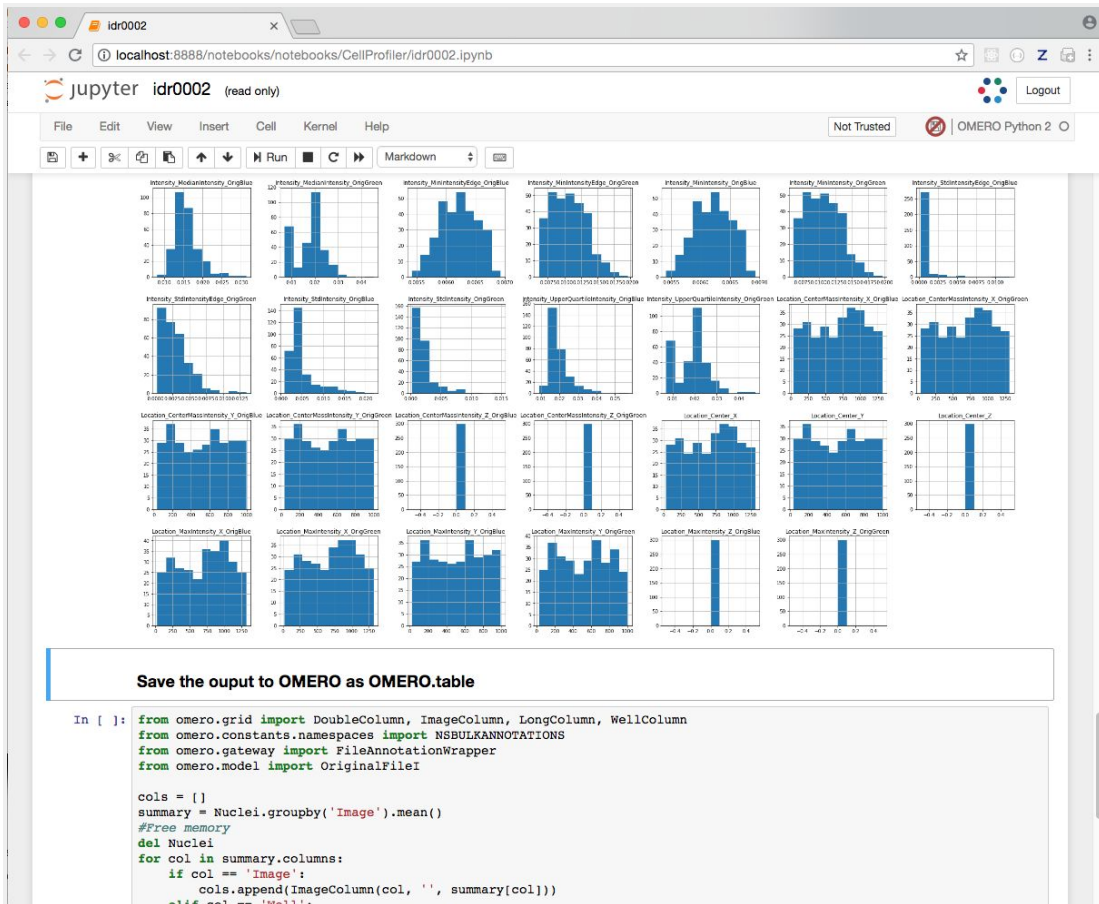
idr0002

localhost:8888/notebooks/notebooks/CellProfiler/idr0002.ipynb

Jupyter idr0002 (read only)

Logout

File Edit View Insert Cell Kernel Help

Not Trusted

OMERO Python 2

Run

Markdown

Intensity_MedianIntensity_OrigBlue
Intensity_MedianIntensity_OrigGreen
Intensity_MinIntensityEdge_OrigBlue
Intensity_MinIntensityEdge_OrigGreen
Intensity_MinIntensity_OrigBlue
Intensity_MinIntensity_OrigGreen
Intensity_StdIntensityEdge_OrigBlue
Intensity_StdIntensityEdge_OrigGreen
Intensity_StdIntensity_OrigBlue
Intensity_StdIntensity_OrigGreen
Intensity_UpperQuartileIntensity_OrigBlue
Intensity_UpperQuartileIntensity_OrigGreen
Location_CenterMassIntensity_X_OrigBlue
Location_CenterMassIntensity_X_OrigGreen
Location_CenterMassIntensity_Y_OrigBlue
Location_CenterMassIntensity_Y_OrigGreen
Location_CenterMassIntensity_Z_OrigBlue
Location_CenterMassIntensity_Z_OrigGreen
Location_Center_X
Location_Center_Y
Location_Center_Z
Location_MaxIntensity_X_OrigBlue
Location_MaxIntensity_X_OrigGreen
Location_MaxIntensity_Y_OrigBlue
Location_MaxIntensity_Y_OrigGreen
Location_MaxIntensity_Z_OrigBlue
Location_MaxIntensity_Z_OrigGreen

Save the ouput to OMERO as OMERO.table

In [ ]: from omero.grid import DoubleColumn, ImageColumn, LongColumn, WellColumn
from omero.constants.namespaces import NSBULKANNOTATIONS
from omero.gateway import FileAnnotationWrapper
from omero.model import OriginalFileI

cols = []
summary = Nuclei.groupby('Image').mean()
#Free memory
del Nuclei
for col in summary.columns:
    if col == 'Image':
        cols.append(ImageColumn(col, '', summary[col]))
    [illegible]